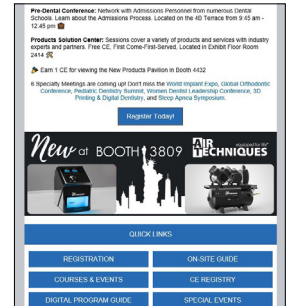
Pre-Dental Conference: Network with Admissions Personnel from numerous Dental Schools. Learn about the Admissions Process. Located on the 4D Terrace from 9:45 am - 12:45 pm

Products Solution Center: Sessions cover a variety of products and services with industry experts and partners. Free CE, First Come-First-Served. Located in Exhibit Floor Room 2414

Earn 1 CE for viewing the New Products Pavilion in Booth 4432

6 Specialty Meetings are coming up! Don't miss the World Implant Expo, Global Orthodontic Conference, Pediatric Dentistry Summit, Women Dentist Leadership Conference, 3D Printing & Digital Dentistry, and Sleep Apnea Symposium.

Register Today!

New at BOOTH 3809

AIR TECHNIQUES

QUICK LINKS

REGISTRATION

ON-SITE GUIDE

COURSES & EVENTS

CE REGISTRY

DIGITAL PROGRAM GUIDE

SPECIAL EVENTS